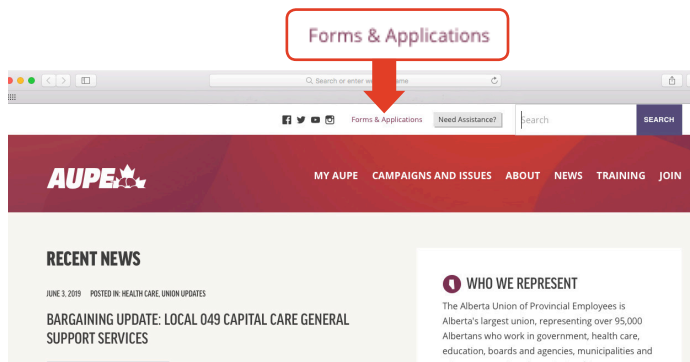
Forms & Applications

Search or enter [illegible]name

Forms & Applications Need Assistance?

Search

SEARCH

AUPE

MY AUPE CAMPAIGNS AND ISSUES ABOUT NEWS TRAINING JOIN

RECENT NEWS

JUNE 3, 2019 POSTED IN: HEALTH CARE, UNION UPDATES

BARGAINING UPDATE: LOCAL 049 CAPITAL CARE GENERAL SUPPORT SERVICES

WHO WE REPRESENT

The Alberta Union of Provincial Employees is Alberta's largest union, representing over 95,000 Albertans who work in government, health care, education, boards and agencies, municipalities and